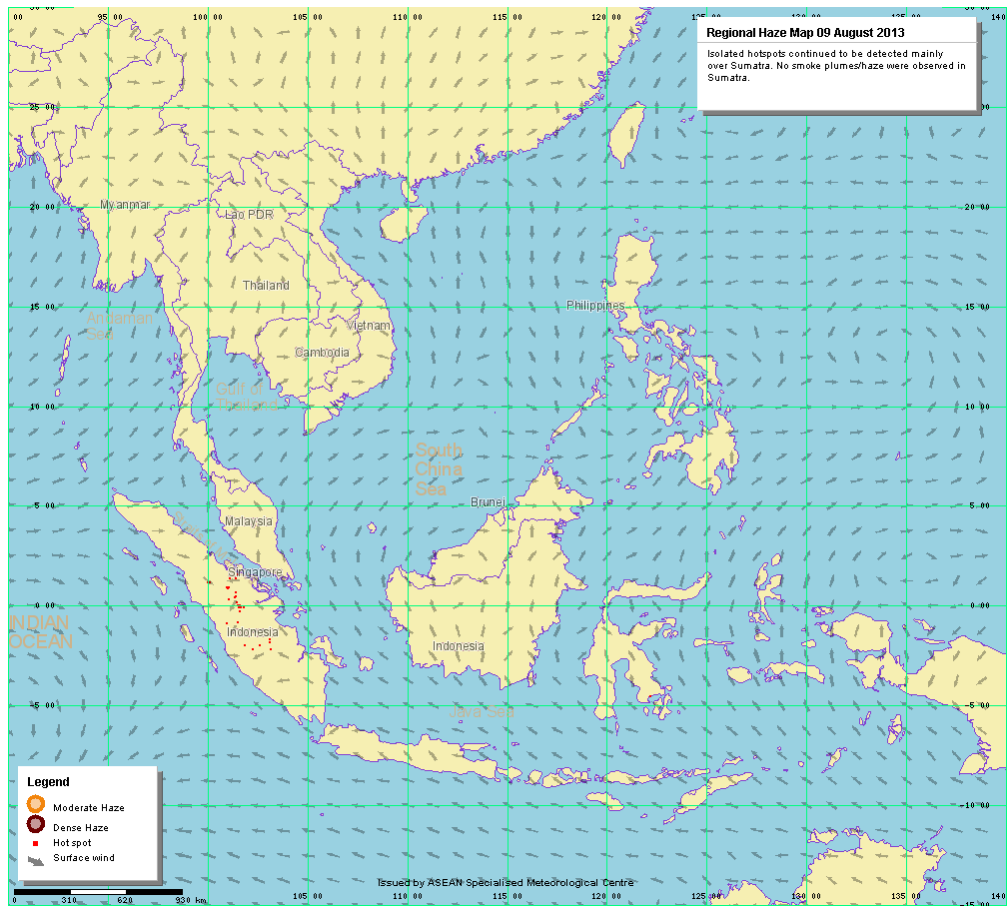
Regional Haze Map 09 August 2013

Isolated hotspots continued to be detected mainly over Sumatra. No smoke plumes/haze were observed in Sumatra.

90 00
95 00
100 00
105 00
110 00
115 00
120 00
125 00
130 00
135 00
140

25 00
20 00
15 00
10 00
5 00
0 00
-5 00
-10 00
-15

20 00
15 00
10 00
5 00
0 00
-5 00
-10 00
-15 00

Myanmar
Lao PDR
Thailand
Andaman Sea
Vietnam
Cambodia
Gulf of Thailand
Philippines
South China Sea
Brunei
Malaysia
Singapore
Indonesia
INDIAN OCEAN
Indonesia
Java Sea

Legend
Moderate Haze
Dense Haze
Hot spot
Surface wind

0 310 620 930 km

105 00
110 00
115 00
120 00
125 00
130 00
135 00

Issued by ASEAN Specialised Meteorological Centre